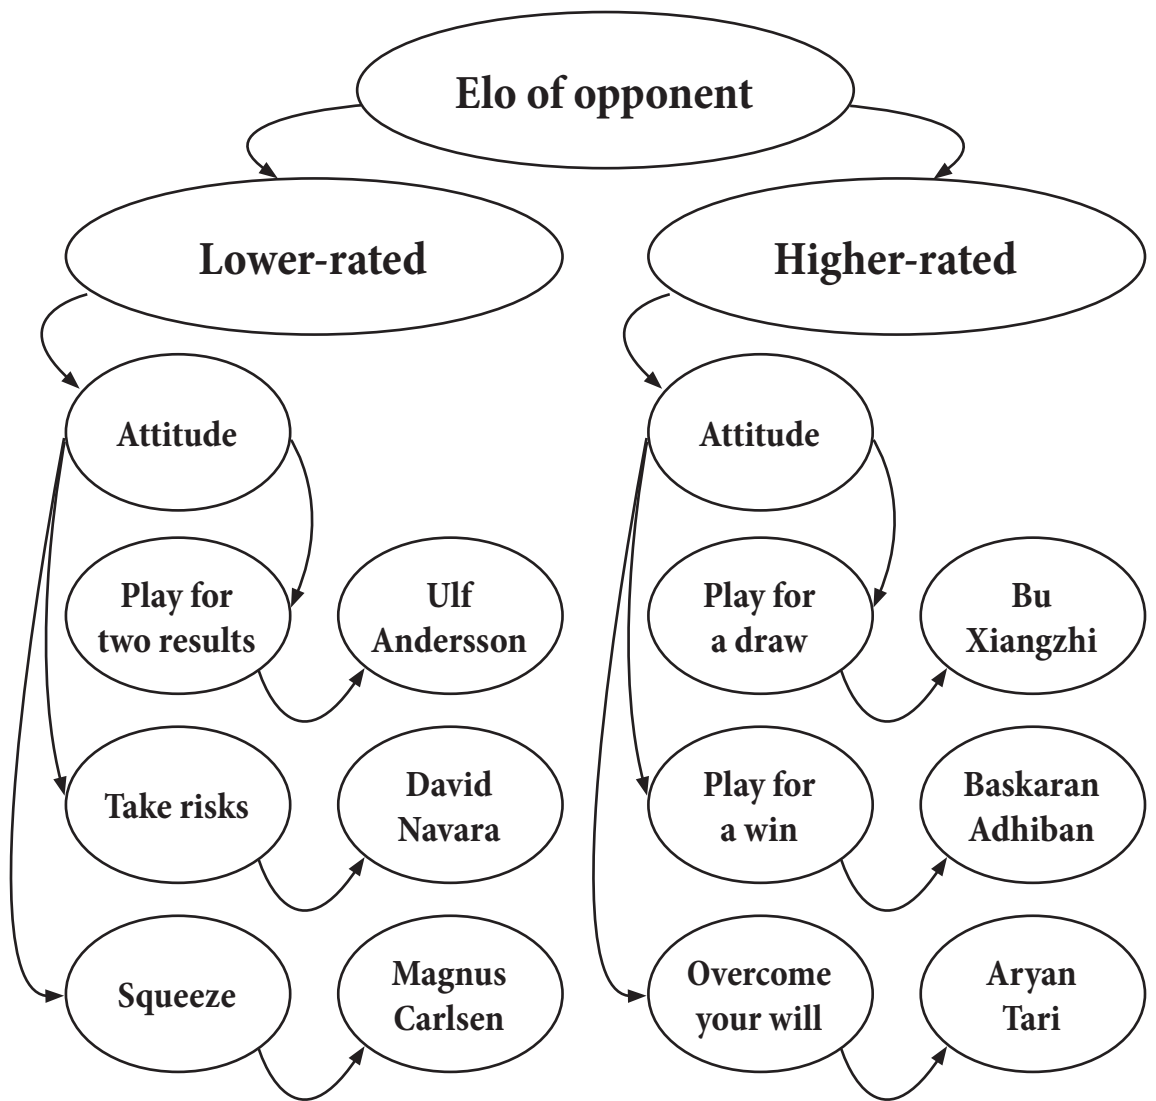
Elo of opponent

Lower-rated

Attitude

Play for two results

Ulf Andersson

Take risks

David Navara

Squeeze

Magnus Carlsen

Higher-rated

Attitude

Play for a draw

Bu Xiangzhi

Play for a win

Baskaran Adhiban

Overcome your will

Aryan Tari